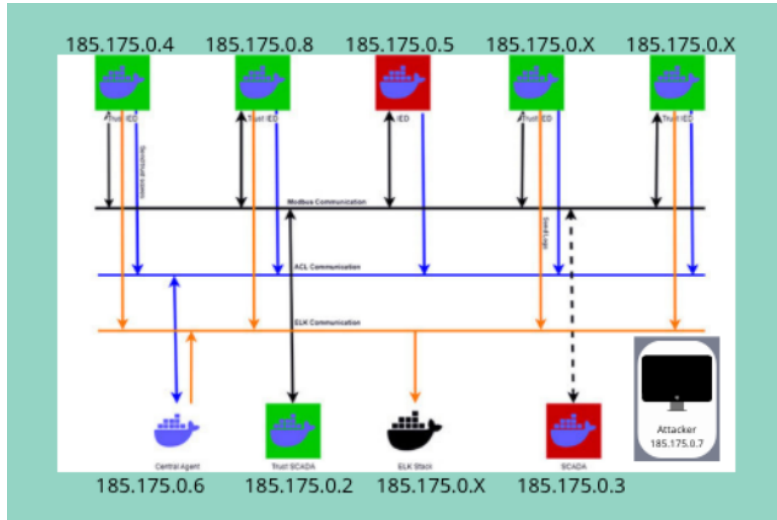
185.175.0.4
185.175.0.8
185.175.0.5
185.175.0.X
185.175.0.X

Trust IED
Trust IED
IED
Trust IED
Trust IED

Send trust scores

Modbus Communication

Send logs

ACL Communication

ELK Communication

Central Agent
Trust SCADA
ELK Stack
SCADA
Attacker
185.175.0.7

185.175.0.6
185.175.0.2
185.175.0.X
185.175.0.3